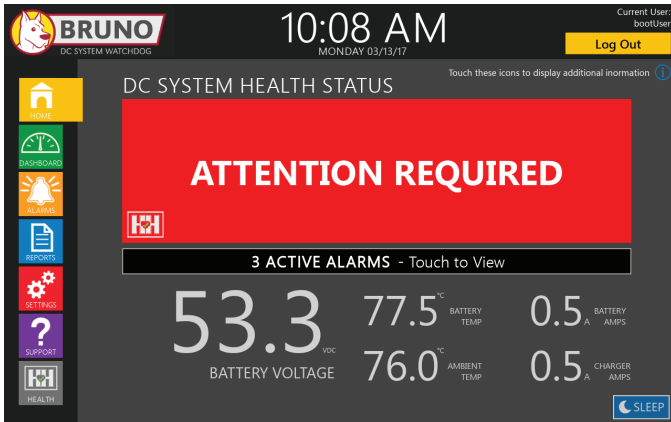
BRUNO
DC SYSTEM WATCHDOG

10:08 AM
MONDAY 03/13/17

Current User:
bootUser
Log Out

HOME
DASHBOARD
ALARMS
REPORTS
SETTINGS
SUPPORT
HEALTH

DC SYSTEM HEALTH STATUS

Touch these icons to display additional inormation

ATTENTION REQUIRED

3 ACTIVE ALARMS - Touch to View

53.3 VDC
BATTERY VOLTAGE

77.5 °C BATTERY TEMP

76.0 °C AMBIENT TEMP

0.5 A BATTERY AMPS

0.5 A CHARGER AMPS

SLEEP